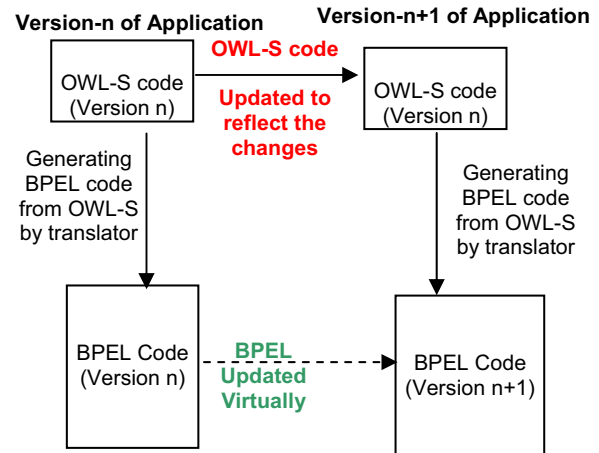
Version-n of Application

Version-n+1 of Application

OWL-S code (Version n)

OWL-S code

Updated to reflect the changes

OWL-S code (Version n)

Generating BPEL code from OWL-S by translator

Generating BPEL code from OWL-S by translator

BPEL Code (Version n)

BPEL Updated Virtually

BPEL Code (Version n+1)